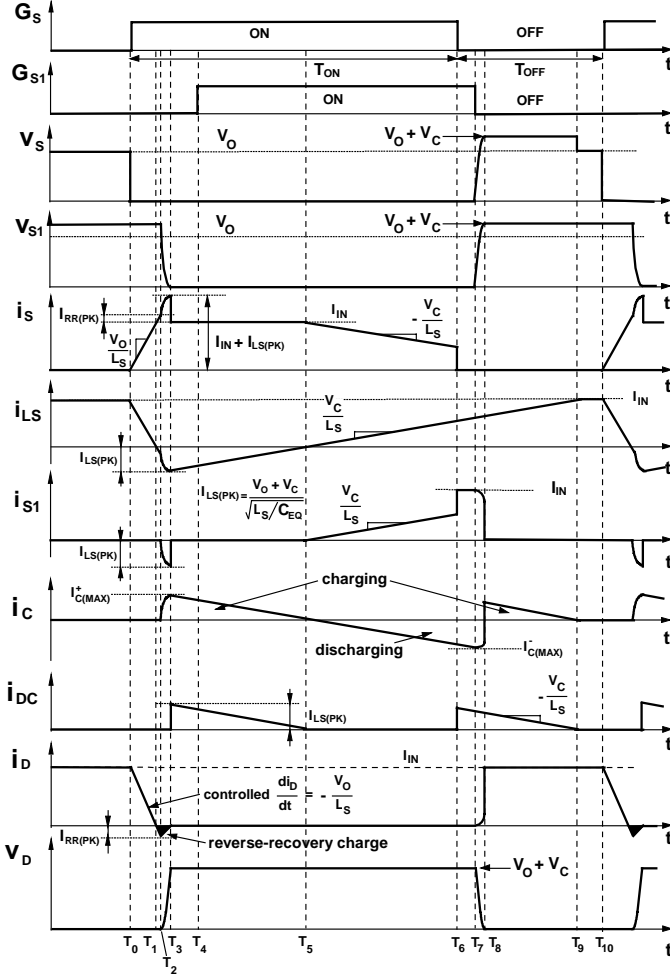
$G_S$ ON OFF t
$T_{ON}$ $T_{OFF}$
$G_{S1}$ ON OFF t
$V_S$ $V_O$ $V_O + V_C$ t
$V_{S1}$ $V_O$ $V_O + V_C$ t
$i_S$ $I_{RR(PK)}$ $\frac{V_O}{L_S}$ $I_{IN} + I_{LS(PK)}$ $I_{IN}$ $-\frac{V_C}{L_S}$ t
$i_{LS}$ $\frac{V_C}{L_S}$ $I_{IN}$ $I_{LS(PK)}$ t
$i_{S1}$ $I_{LS(PK)} = \frac{V_O + V_C}{\sqrt{L_S/C_{EQ}}}$ $\frac{V_C}{L_S}$ $I_{IN}$ $I_{LS(PK)}$ t
$i_C$ $I^+_{C(MAX)}$ charging discharging $I^-_{C(MAX)}$ t
$i_{DC}$ $I_{LS(PK)}$ $-\frac{V_C}{L_S}$ t
$i_D$ $I_{IN}$ controlled $\frac{di_D}{dt} = -\frac{V_O}{L_S}$ $I_{RR(PK)}$ reverse-recovery charge t
$V_D$ $V_O + V_C$ t
$T_0$ $T_1$ $T_3$ $T_4$ $T_2$ $T_5$ $T_6$ $T_7$ $T_8$ $T_9$ $T_{10}$